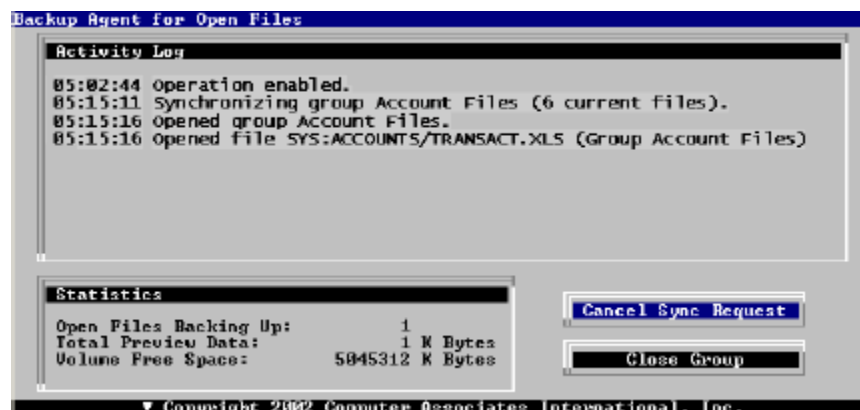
Backup Agent for Open Files

Activity Log

05:02:44 Operation enabled.
05:15:11 Synchronizing group Account Files (6 current files).
05:15:16 Opened group Account Files.
05:15:16 Opened file SYS:ACCOUNTS/TRANSACT.XLS (Group Account Files)

Statistics

Open Files Backing Up: 1
Total Preview Data: 1 K Bytes
Volume Free Space: 5045312 K Bytes

Cancel Sync Request

Close Group

▼ Copyright 2002 Computer Associates International, Inc.